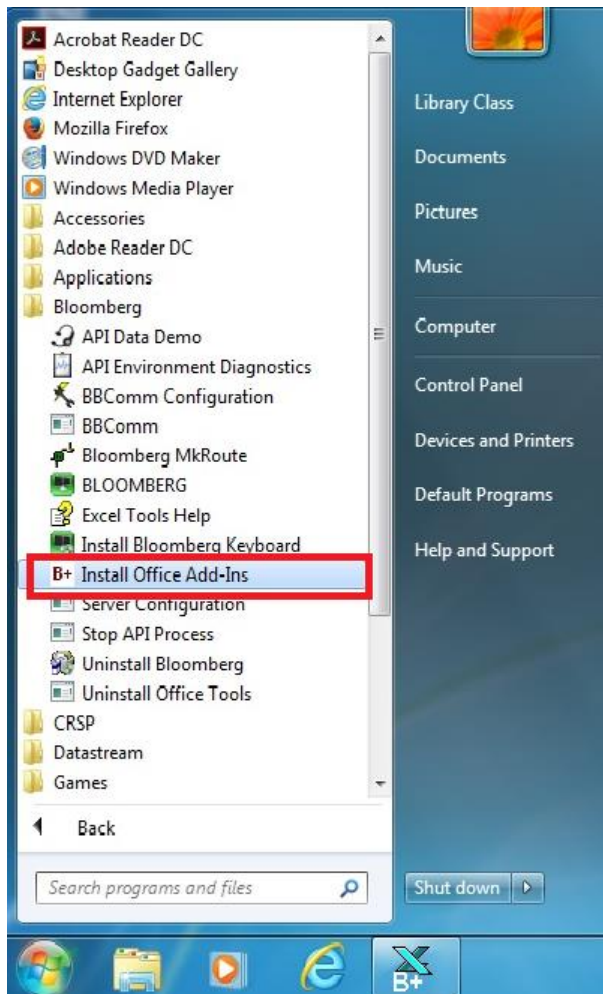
Acrobat Reader DC
Desktop Gadget Gallery
Internet Explorer
Mozilla Firefox
Windows DVD Maker
Windows Media Player
Accessories
Adobe Reader DC
Applications
Bloomberg
API Data Demo
API Environment Diagnostics
BBComm Configuration
BBComm
Bloomberg MkRoute
BLOOMBERG
Excel Tools Help
Install Bloomberg Keyboard
B+ Install Office Add-Ins
Server Configuration
Stop API Process
Uninstall Bloomberg
Uninstall Office Tools
CRSP
Datastream
Games
Back
Search programs and files

Library Class
Documents
Pictures
Music
Computer
Control Panel
Devices and Printers
Default Programs
Help and Support

Shut down

B+